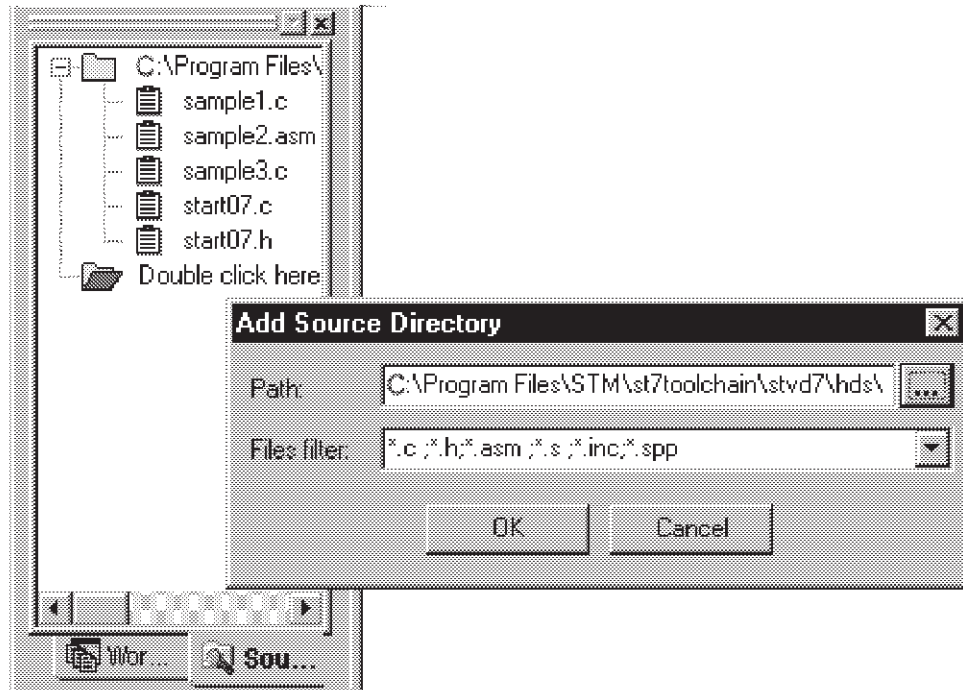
C:\Program Files\

sample1.c

sample2.asm

sample3.c

start07.c

start07.h

Double click here

Add Source Directory

Path:

C:\Program Files\STM\st7toolchain\stvd7\hds\

...

Files filter:

*.c ;*.h;*.asm ;*.s ;*.inc;*.spp

OK

Cancel

Wor...

Sou...